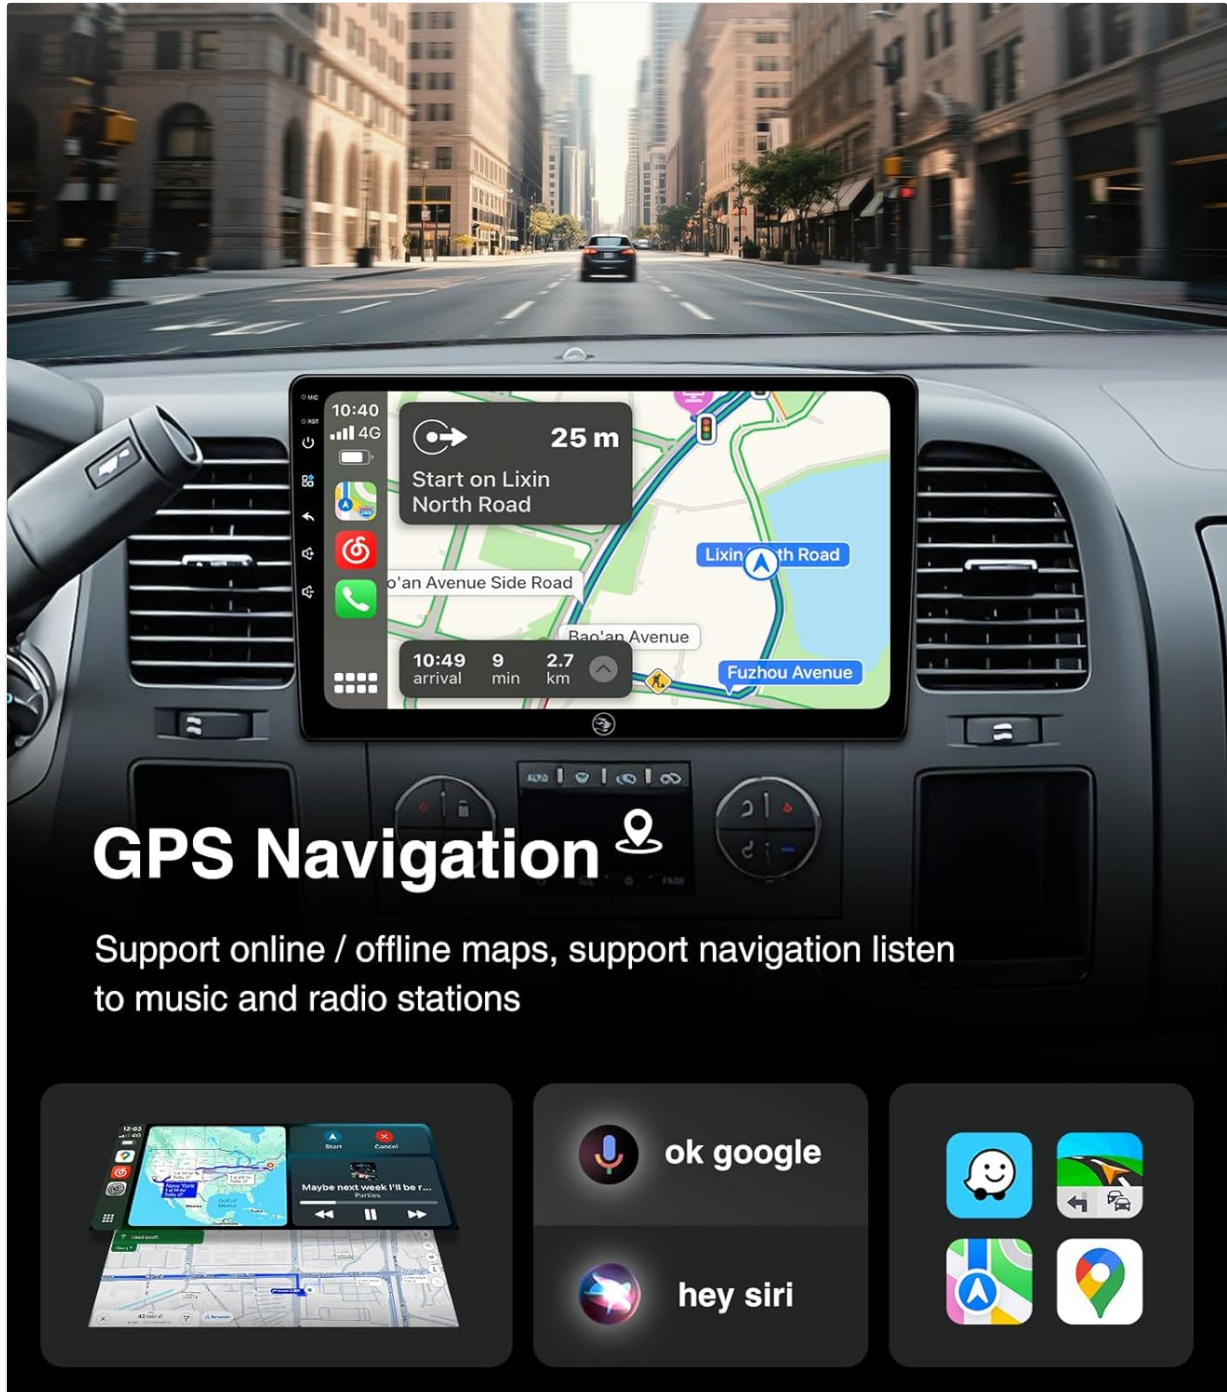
10:40
4G

25 m
Start on Lixin North Road

Lixin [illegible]th Road
o'an Avenue Side Road
Bao'an Avenue
Fuzhou Avenue

10:49 arrival
9 min
2.7 km

GPS Navigation

Support online / offline maps, support navigation listen to music and radio stations

New York
Start
Cancel
Maybe next week I'll be r...
Parties

ok google

hey siri